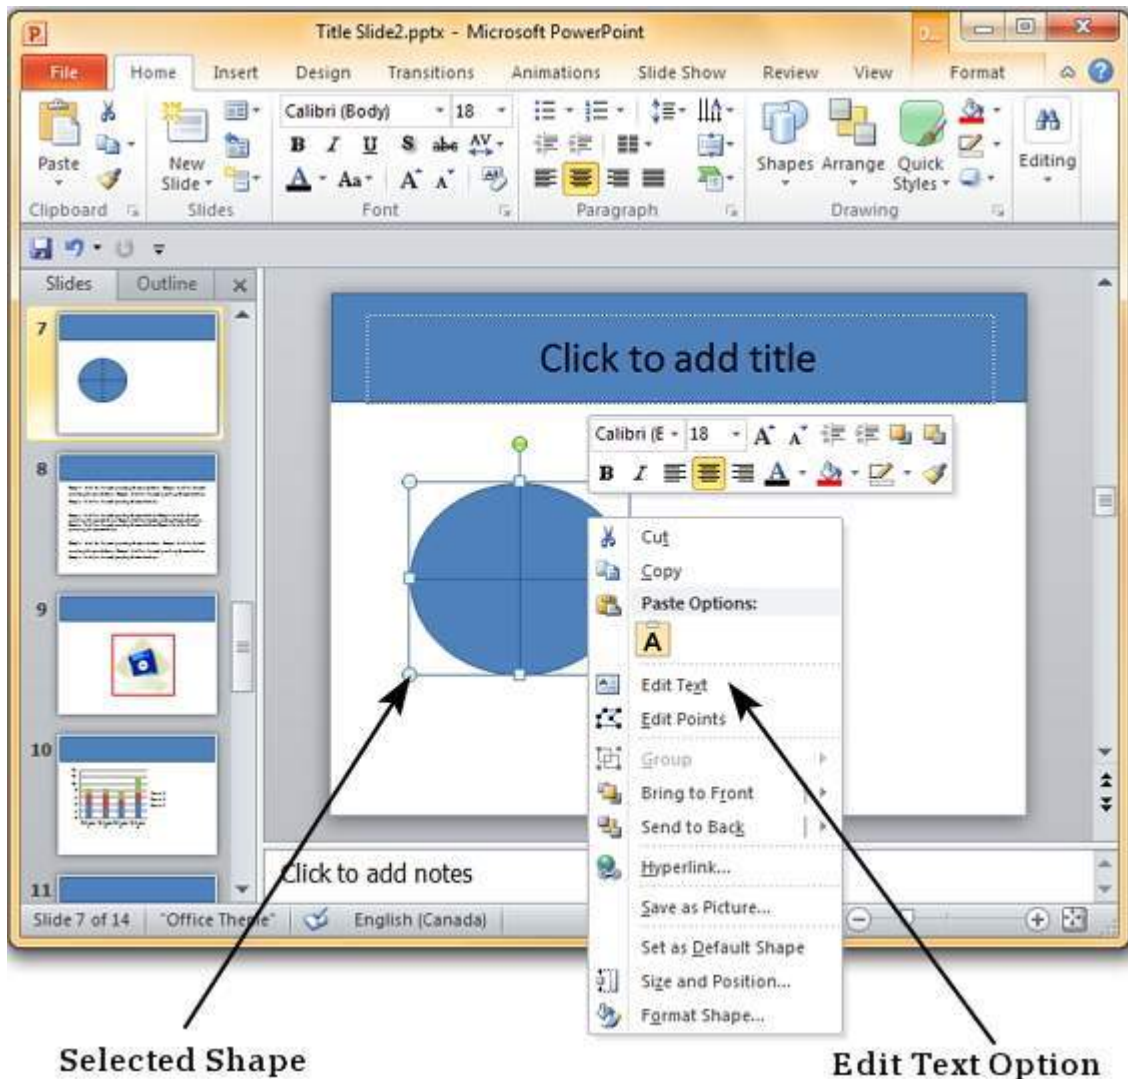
Title Slide2.pptx - Microsoft PowerPoint

File Home Insert Design Transitions Animations Slide Show Review View Format

Paste
Clipboard
New Slide
Slides
Calibri (Body) 18
B I U S abc AV
A Aa A A
Font
Paragraph
Shapes Arrange Quick Styles
Drawing
Editing

Slides Outline

7
8
9
10
11

Click to add title

Calibri (E 18 A A
B I A

Cut
Copy
Paste Options:
A
Edit Text
Edit Points
Group
Bring to Front
Send to Back
Hyperlink...
Save as Picture...
Set as Default Shape
Size and Position...
Format Shape...

Click to add notes

Slide 7 of 14 "Office Theme" English (Canada)

Selected Shape

Edit Text Option